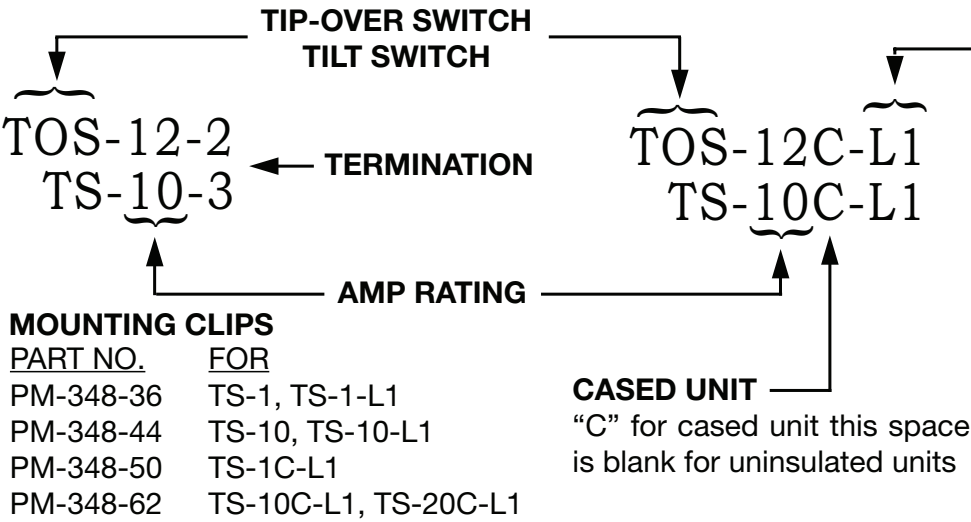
TIP-OVER SWITCH
TILT SWITCH

TOS-12-2
TS-10-3

TERMINATION

TOS-12C-L1
TS-10C-L1

AMP RATING

MOUNTING CLIPS

| PART NO. | FOR |
|---|---|
| PM-348-36 | TS-1, TS-1-L1 |
| PM-348-44 | TS-10, TS-10-L1 |
| PM-348-50 | TS-1C-L1 |
| PM-348-62 | TS-10C-L1, TS-20C-L1 |

CASED UNIT
"C" for cased unit this space is blank for uninsulated units